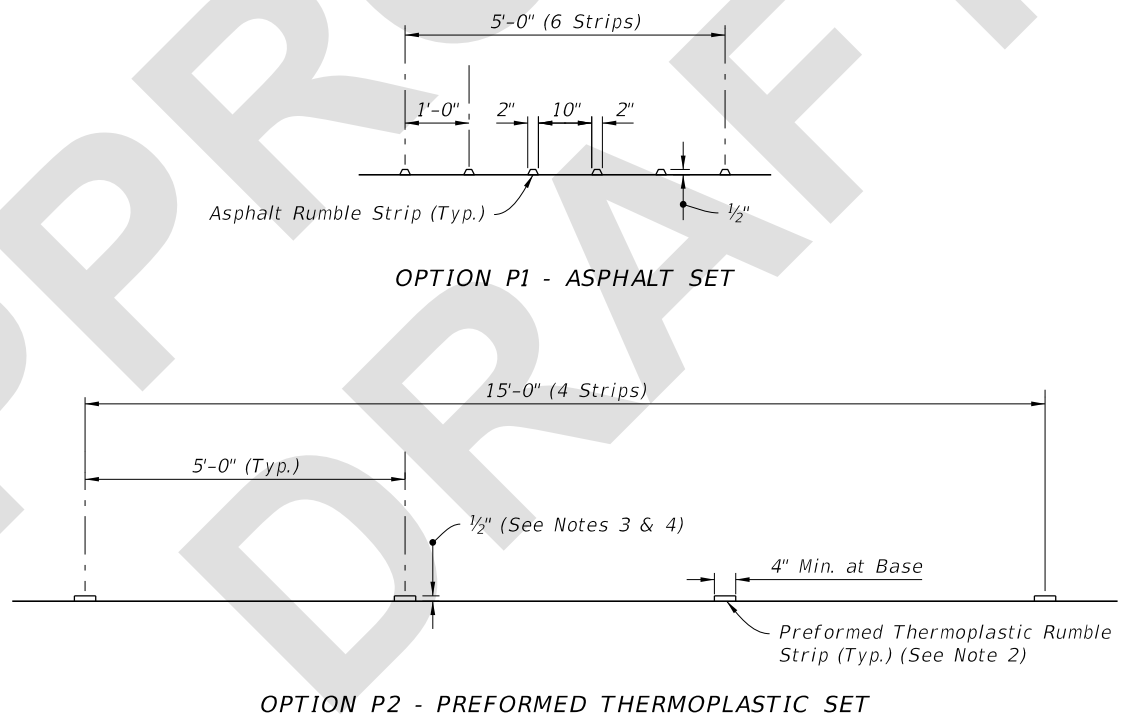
5'-0" (6 Strips)

1'-0"

2"

10"

2"

Asphalt Rumble Strip (Typ.)

$\frac{1}{2}$"

OPTION P1 - ASPHALT SET

15'-0" (4 Strips)

5'-0" (Typ.)

$\frac{1}{2}$" (See Notes 3 & 4)

4" Min. at Base

Preformed Thermoplastic Rumble Strip (Typ.) (See Note 2)

OPTION P2 - PREFORMED THERMOPLASTIC SET

PRO DRAFT